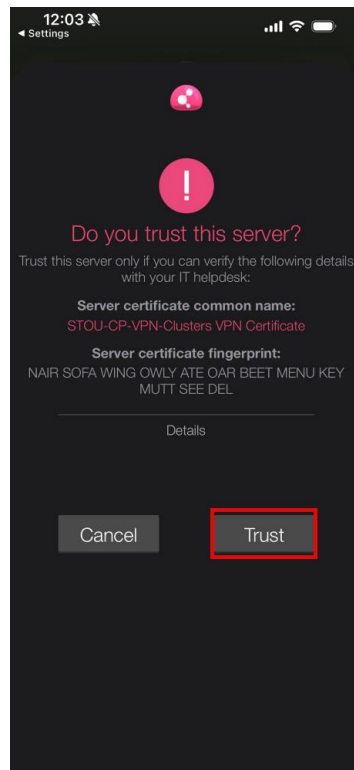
12:03
◂ Settings

!

Do you trust this server?

Trust this server only if you can verify the following details with your IT helpdesk:

Server certificate common name:
STOU-CP-VPN-Clusters VPN Certificate

Server certificate fingerprint:
NAIR SOFA WING OWLY ATE OAR BEET MENU KEY MUTT SEE DEL

Details

Cancel

Trust